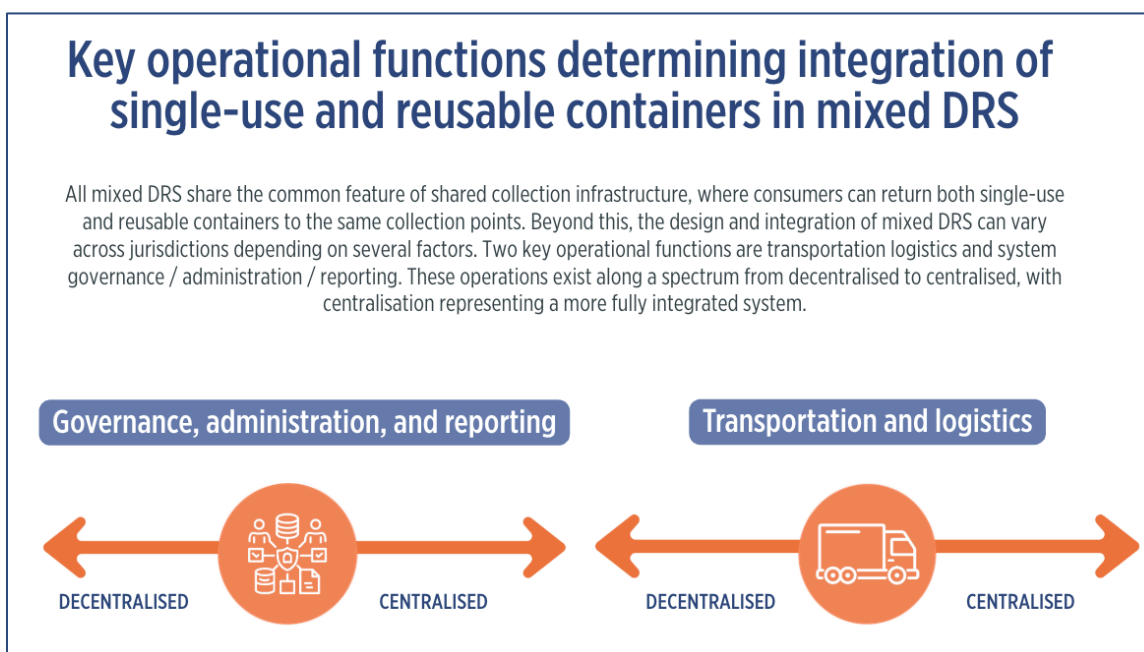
Key operational functions determining integration of single-use and reusable containers in mixed DRS

All mixed DRS share the common feature of shared collection infrastructure, where consumers can return both single-use and reusable containers to the same collection points. Beyond this, the design and integration of mixed DRS can vary across jurisdictions depending on several factors. Two key operational functions are transportation logistics and system governance / administration / reporting. These operations exist along a spectrum from decentralised to centralised, with centralisation representing a more fully integrated system.

Governance, administration, and reporting

DECENTRALISED

CENTRALISED

Transportation and logistics

DECENTRALISED

CENTRALISED